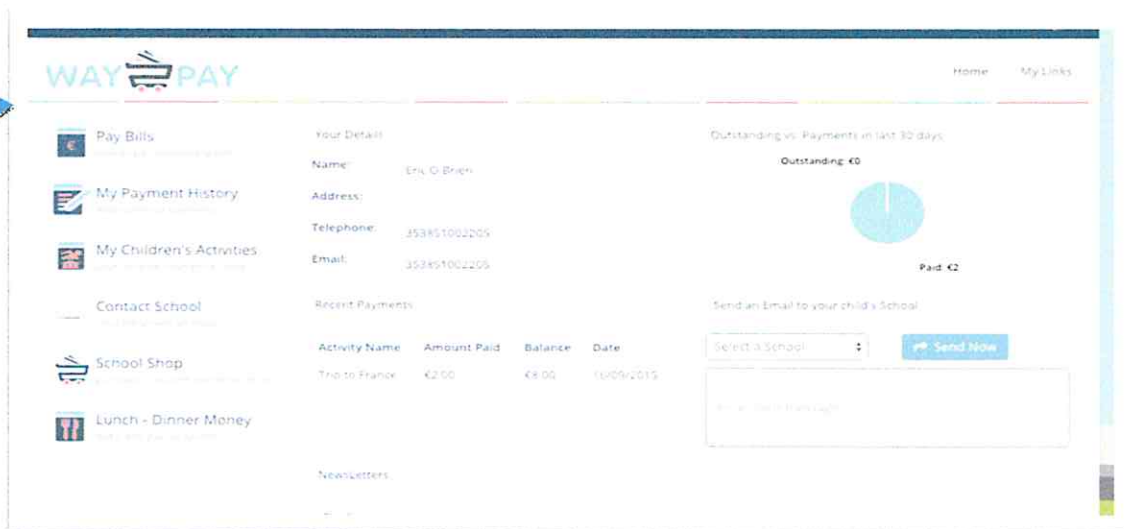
WAY PAY

Home My Links

Pay Bills
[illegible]

My Payment History
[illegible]

My Children's Activities
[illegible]

Contact School
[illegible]

School Shop
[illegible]

Lunch - Dinner Money
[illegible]

Your Details

Name: Eric O Brien

Address:

Telephone: 353851002205

Email: 353851002205

Recent Payments

| Activity Name | Amount Paid | Balance | Date |
|---|---|---|---|
| Trip to France | €2.00 | €8.00 | 15/09/2015 |

Newsletters

Outstanding vs. Payments in last 30 days

Outstanding: €0

Paid: €2

Send an Email to your child's School

Select a School

Send Now

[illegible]